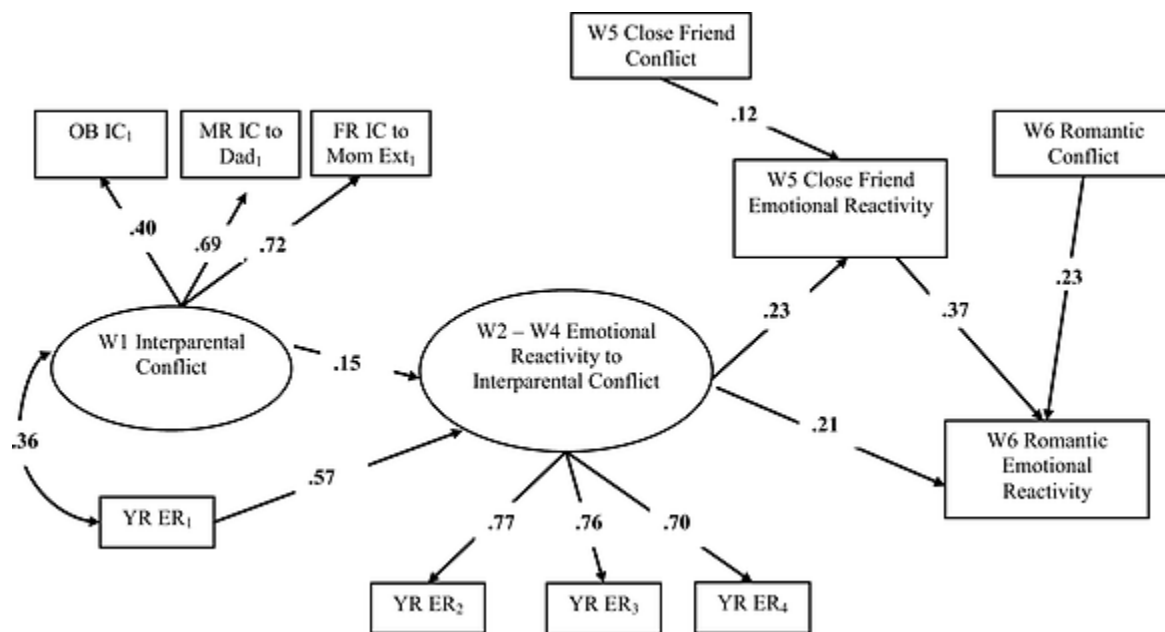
W5 Close Friend Conflict

.12

OB IC$_1$

MR IC to Dad$_1$

FR IC to Mom Ext$_1$

W6 Romantic Conflict

W5 Close Friend Emotional Reactivity

.40

.69

.72

.23

W1 Interparental Conflict

.23

.37

.15

W2 – W4 Emotional Reactivity to Interparental Conflict

.36

.21

W6 Romantic Emotional Reactivity

YR ER$_1$

.57

.77

.76

.70

YR ER$_2$

YR ER$_3$

YR ER$_4$